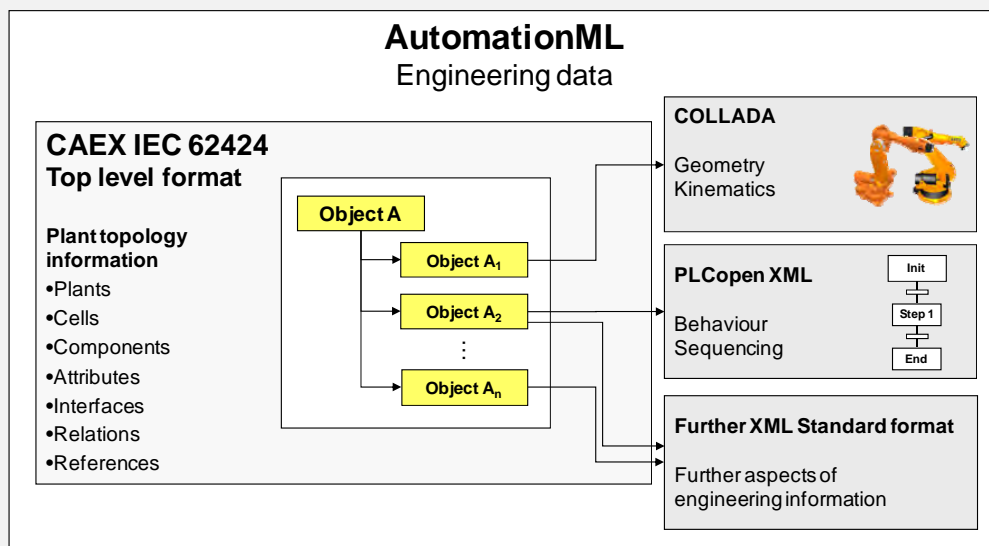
AutomationML
Engineering data

CAEX IEC 62424
Top level format

Plant topology information
•Plants
•Cells
•Components
•Attributes
•Interfaces
•Relations
•References

Object A
Object $A_1$
Object $A_2$
⋮
Object $A_n$

COLLADA
Geometry
Kinematics

PLCopen XML
Behaviour
Sequencing

Init
Step 1
End

Further XML Standard format
Further aspects of engineering information